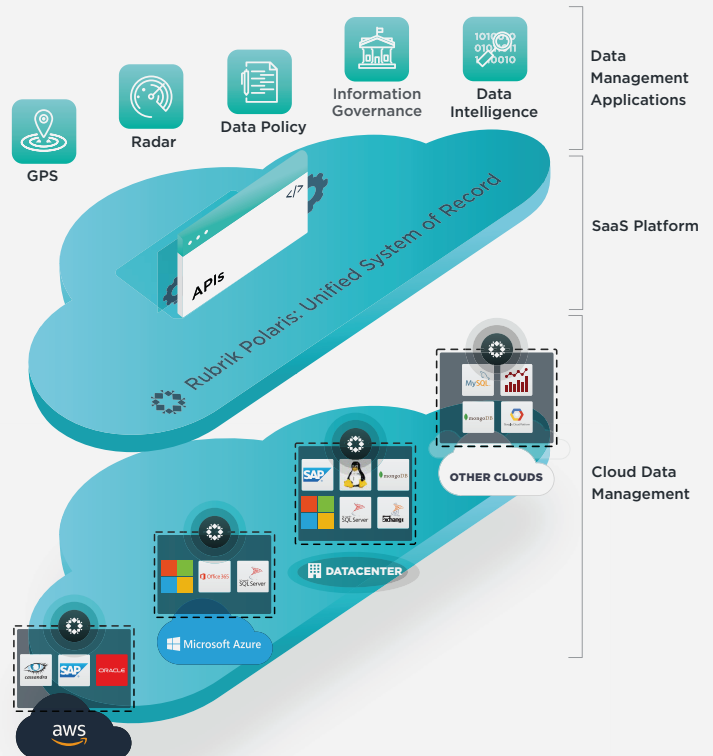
GPS

Radar

Data Policy

Information Governance

1010 010 11 0010

Data Intelligence

Data Management Applications

SaaS Platform

</>

APIs

Rubrik Polaris: Unified System of Record

MySQL

mongoDB

OTHER CLOUDS

SAP

mongoDB

SQL Server

Exchange

DATACENTER

Office 365

SQL Server

Microsoft Azure

cassandra

SAP

ORACLE

aws

Cloud Data Management